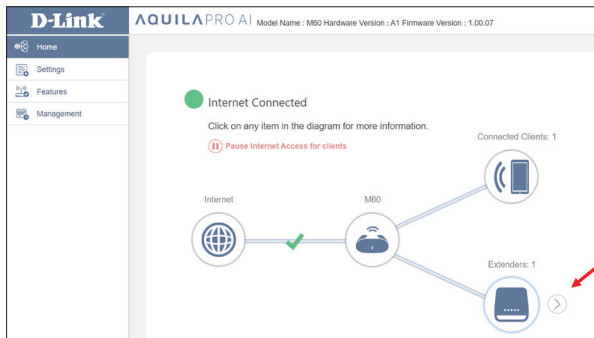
D-Link

AQUILA PRO AI Model Name : M60 Hardware Version : A1 Firmware Version : 1.00.07

Home

Settings

Features

Management

Internet Connected

Click on any item in the diagram for more information.

Pause Internet Access for clients

Connected Clients: 1

Internet

M60

Extenders: 1